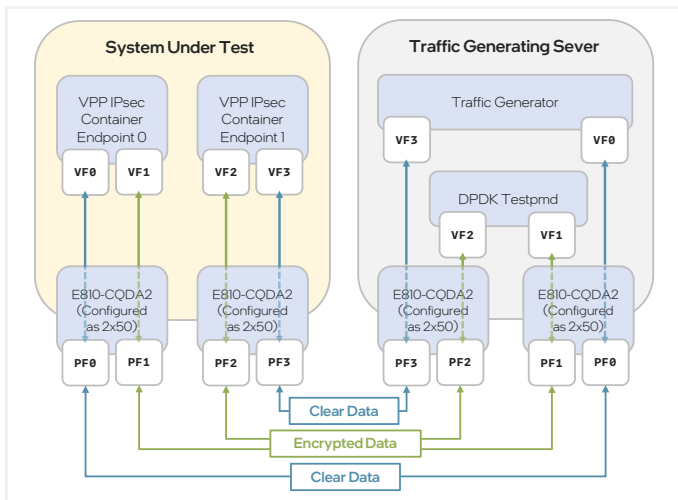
System Under Test

VPP IPsec Container Endpoint 0

VF0 VF1

VPP IPsec Container Endpoint 1

VF2 VF3

E810-CQDA2 (Configured as 2x50)

PF0 PF1

E810-CQDA2 (Configured as 2x50)

PF2 PF3

Traffic Generating Sever

Traffic Generator

VF3 VF0

DPDK Testpmd

VF2 VF1

E810-CQDA2 (Configured as 2x50)

PF3 PF2

E810-CQDA2 (Configured as 2x50)

PF1 PF0

Clear Data

Encrypted Data

Clear Data